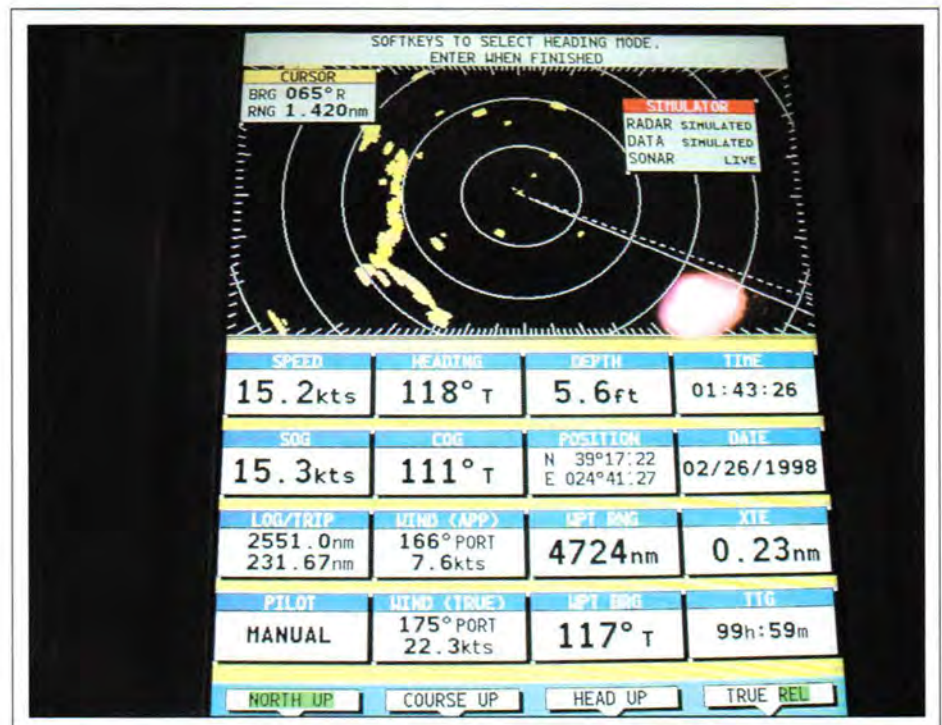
SOFTKEYS TO SELECT HEADING MODE.
ENTER WHEN FINISHED

CURSOR
BRG 065°R
RNG 1.420nm

SIMULATOR
RADAR SIMULATED
DATA SIMULATED
SONAR LIVE

| SPEED | HEADING | DEPTH | TIME |
|---|---|---|---|
| 15.2kts | 118° T | 5.6ft | 01:43:26 |
| SOG | COG | POSITION | DATE |
| 15.3kts | 111° T | N 39°17.22 E 024°41.27 | 02/26/1998 |
| LOG/TRIP | WIND (APP) | WPT RNG | XTE |
| 2551.0nm 231.67nm | 166° PORT 7.6kts | 4724nm | 0.23nm |
| PILOT | WIND (TRUE) | WPT BRG | TTG |
| MANUAL | 175° PORT 22.3kts | 117° T | 99h:59m |

NORTH UP
COURSE UP
HEAD UP
TRUE REL